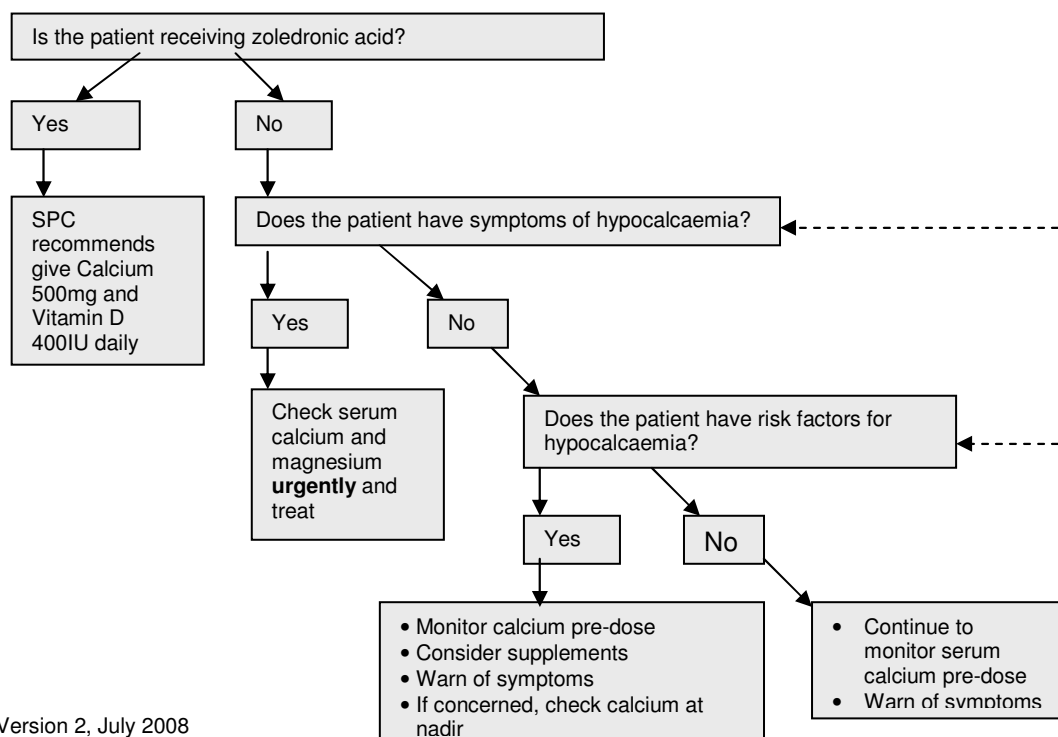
Is the patient receiving zoledronic acid?

Yes

No

SPC recommends give Calcium 500mg and Vitamin D 400IU daily

Does the patient have symptoms of hypocalcaemia?

Yes

No

Check serum calcium and magnesium **urgently** and treat

Does the patient have risk factors for hypocalcaemia?

Yes

No

• Monitor calcium pre-dose
• Consider supplements
• Warn of symptoms
• If concerned, check calcium at nadir

• Continue to monitor serum calcium pre-dose
• Warn of symptoms

Version 2, July 2008